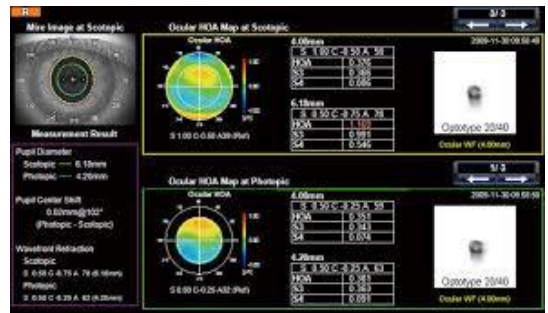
R

Mire Image at Scotopic

Measurement Result

Pupil Diameter
Scotopic ---- 6.18mm
Photopic ---- 4.28mm

Pupil Center Shift
0.02mm@102°
(Photopic - Scotopic)

Wavefront Refraction
Scotopic
S 0.50 C -0.75 A 78 (6.18mm)
Photopic
S 0.00 C -0.25 A 63 (4.28mm)

Ocular HOA Map at Scotopic

Ocular HOA

S 1.00 C-0.50 A39 (Ref)

4.00mm
| S 1.00 C -0.50 A 39 | |
|---|---|
| HOA | 0.326 |
| S3 | 0.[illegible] |
| S4 | 0.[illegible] |

6.18mm
| S 0.50 C -0.75 A 78 | |
|---|---|
| HOA | 1.1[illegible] |
| S3 | 0.991 |
| S4 | 0.546 |

3/3

2009-11-30 09:56:09

Optotype 20/40

Ocular WF (4.00mm)

Ocular HOA Map at Photopic

Ocular HOA

S 0.00 C-0.25 A52 (Ref)

4.00mm
| S 0.00 C -0.25 A 52 | |
|---|---|
| HOA | 0.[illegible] |
| S3 | 0.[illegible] |
| S4 | 0.074 |

4.28mm
| S 0.00 C -0.25 A 63 | |
|---|---|
| HOA | 0.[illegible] |
| S3 | 0.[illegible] |
| S4 | 0.091 |

1/3

2009-11-30 09:58:50

Optotype 20/40

Ocular WF (4.00mm)